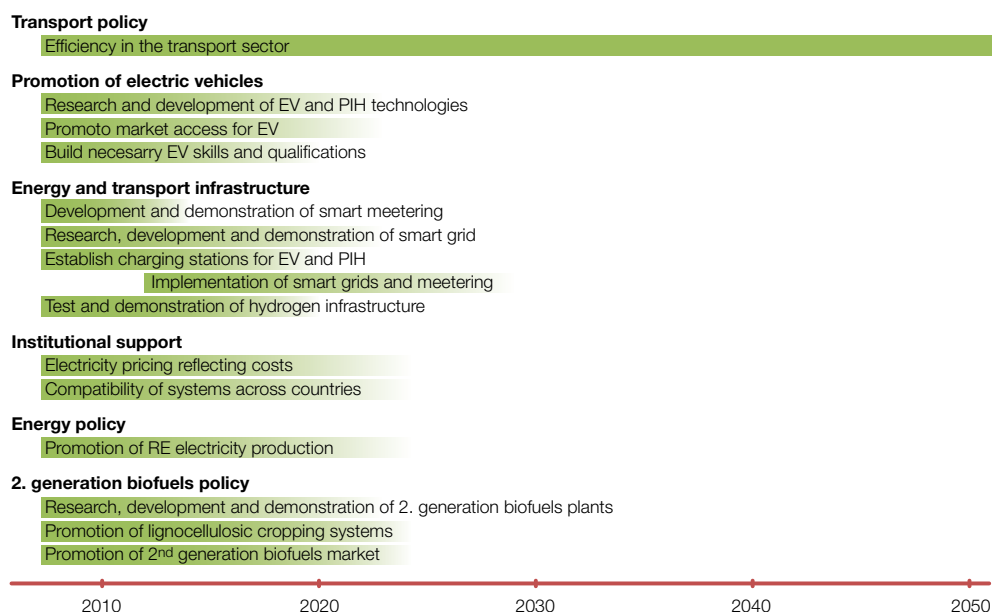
**Transport policy**
Efficiency in the transport sector

**Promotion of electric vehicles**
Research and development of EV and PIH technologies
Promoto market access for EV
Build necesarry EV skills and qualifications

**Energy and transport infrastructure**
Development and demonstration of smart meetering
Research, development and demonstration of smart grid
Establish charging stations for EV and PIH
Implementation of smart grids and meetering
Test and demonstration of hydrogen infrastructure

**Institutional support**
Electricity pricing reflecting costs
Compatibility of systems across countries

**Energy policy**
Promotion of RE electricity production

**2. generation biofuels policy**
Research, development and demonstration of 2. generation biofuels plants
Promotion of lignocellulosic cropping systems
Promotion of 2$^{nd}$ generation biofuels market

2010 2020 2030 2040 2050